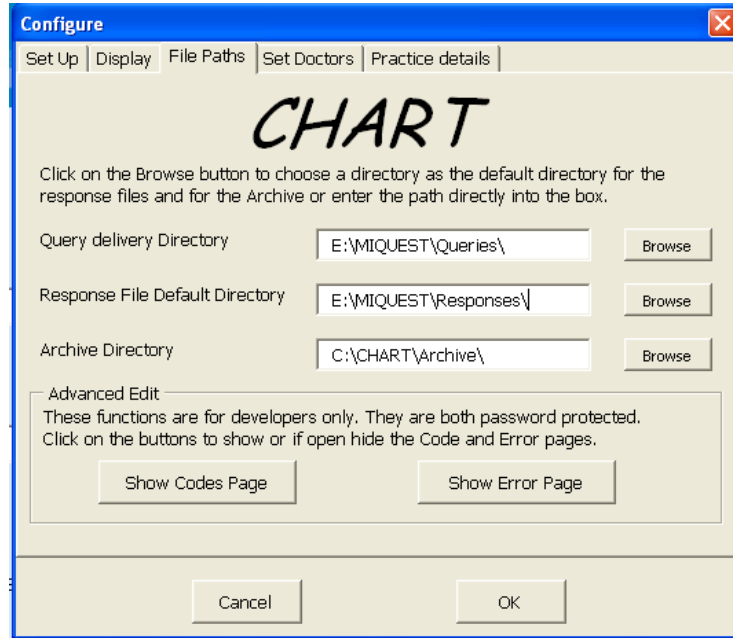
Configure

Set Up | Display | File Paths | Set Doctors | Practice details

CHART

Click on the Browse button to choose a directory as the default directory for the response files and for the Archive or enter the path directly into the box.

Query delivery Directory | E:\MIQUEST\Queries\ | Browse

Response File Default Directory | E:\MIQUEST\Responses\ | Browse

Archive Directory | C:\CHART\Archive\ | Browse

Advanced Edit

These functions are for developers only. They are both password protected. Click on the buttons to show or if open hide the Code and Error pages.

Show Codes Page

Show Error Page

Cancel

OK